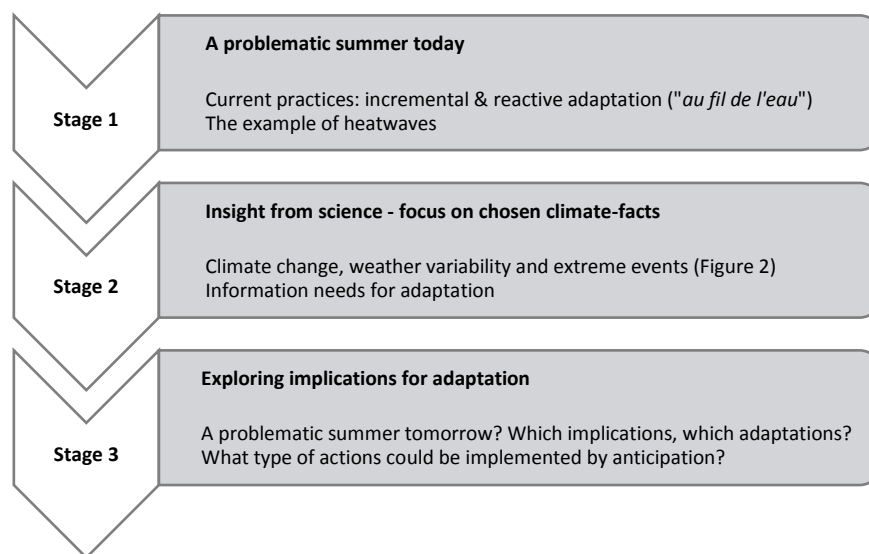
Stage 1

A problematic summer today

Current practices: incremental & reactive adaptation ("au fil de l'eau")
The example of heatwaves

Stage 2

Insight from science - focus on chosen climate-facts

Climate change, weather variability and extreme events (Figure 2)
Information needs for adaptation

Stage 3

Exploring implications for adaptation

A problematic summer tomorrow? Which implications, which adaptations?
What type of actions could be implemented by anticipation?